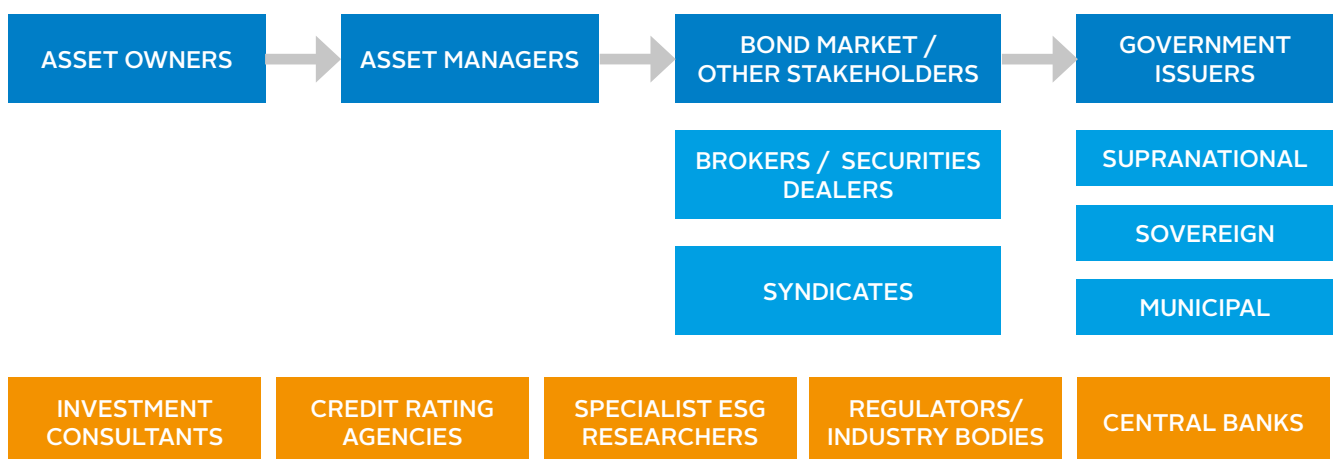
ASSET OWNERS

ASSET MANAGERS

BOND MARKET / OTHER STAKEHOLDERS

GOVERNMENT ISSUERS

BROKERS / SECURITIES DEALERS

SYNDICATES

SUPRANATIONAL

SOVEREIGN

MUNICIPAL

INVESTMENT CONSULTANTS

CREDIT RATING AGENCIES

SPECIALIST ESG RESEARCHERS

REGULATORS/ INDUSTRY BODIES

CENTRAL BANKS